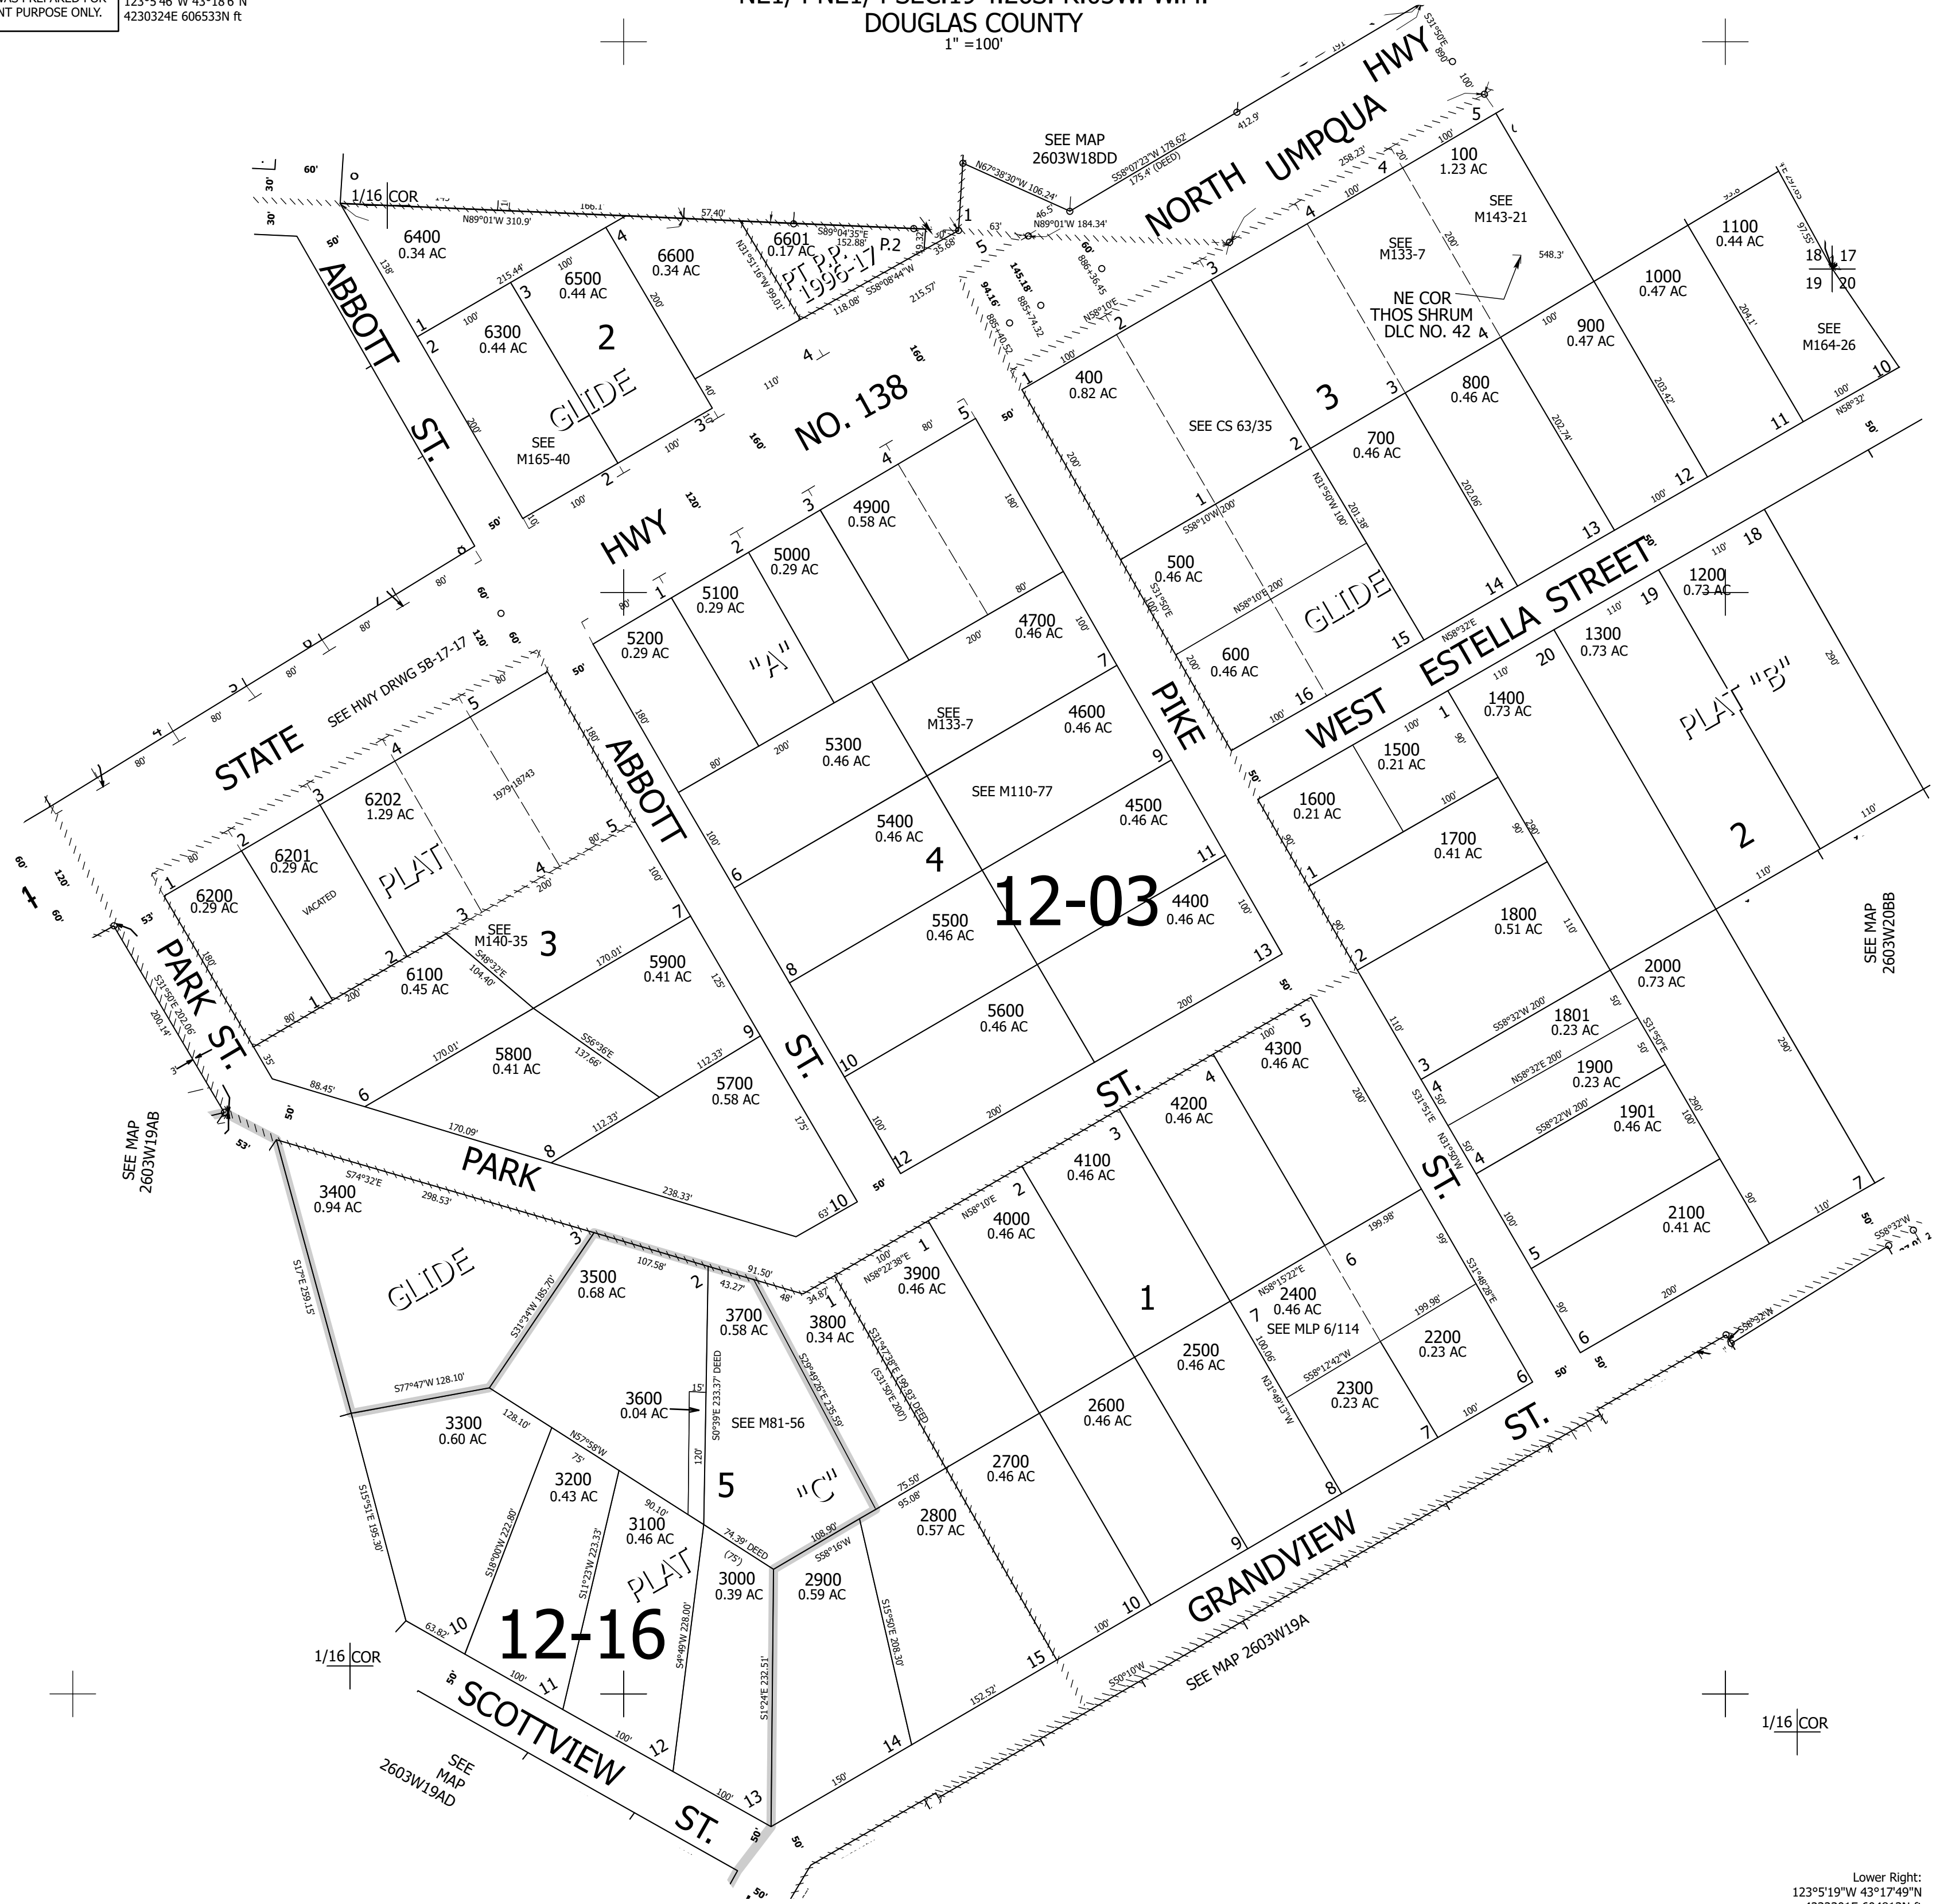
NT PURPOSE ONLY.
123°5'46"W 43°18'6"N
4230324E 606533N ft

DOUGLAS COUNTY
1" =100'

SEE MAP
2603W18DD

NORTH UMPQUA HWY

1/16 COR

ABBOTT ST.

6400
0.34 AC

6500
0.44 AC

6600
0.34 AC

6601
0.17 AC

PT. P.P. 1996-17 P.2

6300
0.44 AC

2

GLIDE

SEE
M165-40

HWY NO. 138

100
1.23 AC

SEE
M143-21

SEE
M133-7

NE COR
THOS SHRUM
DLC NO. 42

1100
0.44 AC

1000
0.47 AC

900
0.47 AC

SEE
M164-26

400
0.82 AC

SEE CS 63/35

3

800
0.46 AC

700
0.46 AC

4900
0.58 AC

5000
0.29 AC

5100
0.29 AC

5200
0.29 AC

"A"

4700
0.46 AC

500
0.46 AC

600
0.46 AC

GLIDE

1200
0.73 AC

1300
0.73 AC

1400
0.73 AC

WEST ESTELLA STREET

PLAT "B"

PIKE

STATE

SEE HWY DRWG 5B-17-17

6202
1.29 AC

6201
0.29 AC

6200
0.29 AC

VACATED

PLAT

SEE
M140-35

3

ABBOTT

5300
0.46 AC

SEE
M133-7

4600
0.46 AC

SEE M110-77

5400
0.46 AC

4500
0.46 AC

4

12-03

4400
0.46 AC

5500
0.46 AC

1500
0.21 AC

1600
0.21 AC

1700
0.41 AC

2

1800
0.51 AC

2000
0.73 AC

SEE MAP
2603W20BB

PARK ST.

6100
0.45 AC

5900
0.41 AC

5800
0.41 AC

5700
0.58 AC

ST.

5600
0.46 AC

ST.

4300
0.46 AC

4200
0.46 AC

1801
0.23 AC

1900
0.23 AC

1901
0.46 AC

SEE MAP
2603W19AB

PARK

3400
0.94 AC

GLIDE

4100
0.46 AC

ST.

2100
0.41 AC

4000
0.46 AC

3900
0.46 AC

1

3500
0.68 AC

3700
0.58 AC

3800
0.34 AC

2400
0.46 AC

SEE MLP 6/114

2200
0.23 AC

3600
0.04 AC

SEE M81-56

2500
0.46 AC

2300
0.23 AC

3300
0.60 AC

5

"C"

2600
0.46 AC

ST.

2700
0.46 AC

3200
0.43 AC

3100
0.46 AC

PLAT

3000
0.39 AC

2900
0.59 AC

2800
0.57 AC

GRANDVIEW

12-16

1/16 COR

SCOTTVIEW ST.

SEE MAP 2603W19A

1/16 COR

SEE
MAP
2603W19AD

Lower Right:
123°5'19"W 43°17'49"N